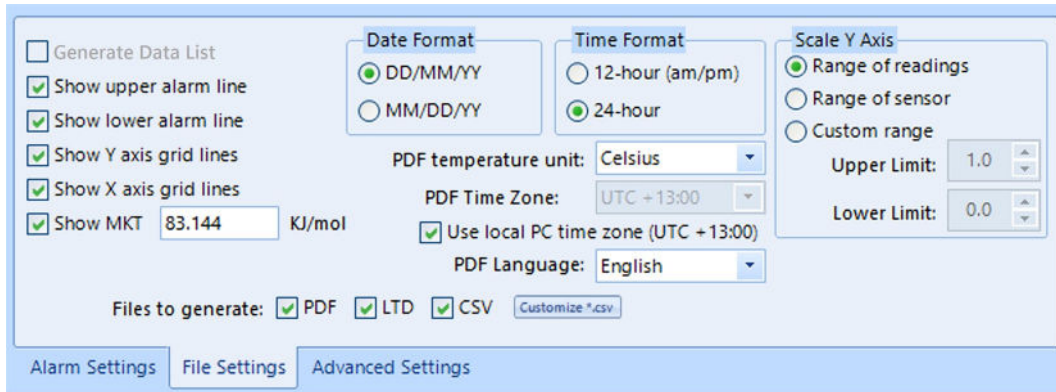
Generate Data List
Show upper alarm line
Show lower alarm line
Show Y axis grid lines
Show X axis grid lines
Show MKT 83.144 KJ/mol

Date Format
DD/MM/YY
MM/DD/YY

Time Format
12-hour (am/pm)
24-hour

Scale Y Axis
Range of readings
Range of sensor
Custom range
Upper Limit: 1.0
Lower Limit: 0.0

PDF temperature unit: Celsius
PDF Time Zone: UTC +13:00
Use local PC time zone (UTC +13:00)
PDF Language: English

Files to generate: PDF LTD CSV Customize *.csv

Alarm Settings File Settings Advanced Settings